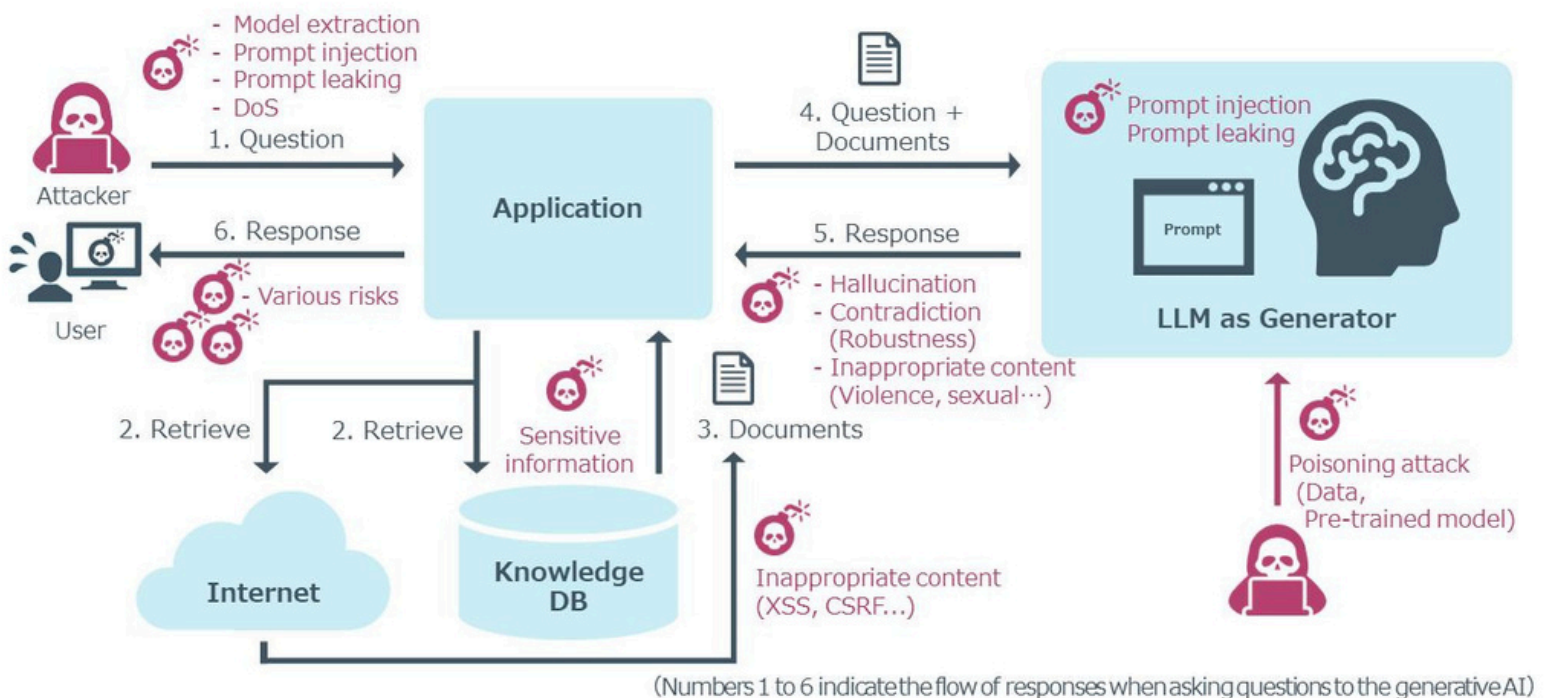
- Model extraction
- Prompt injection
- Prompt leaking
- DoS

Attacker

1. Question

6. Response

User

- Various risks

Application

4. Question + Documents

5. Response

Prompt injection
Prompt leaking

Prompt

LLM as Generator

- Hallucination
- Contradiction (Robustness)
- Inappropriate content (Violence, sexual…)

2. Retrieve

2. Retrieve

Sensitive information

3. Documents

Poisoning attack (Data, Pre-trained model)

Internet

Knowledge DB

Inappropriate content (XSS, CSRF...)

(Numbers 1 to 6 indicate the flow of responses when asking questions to the generative AI)